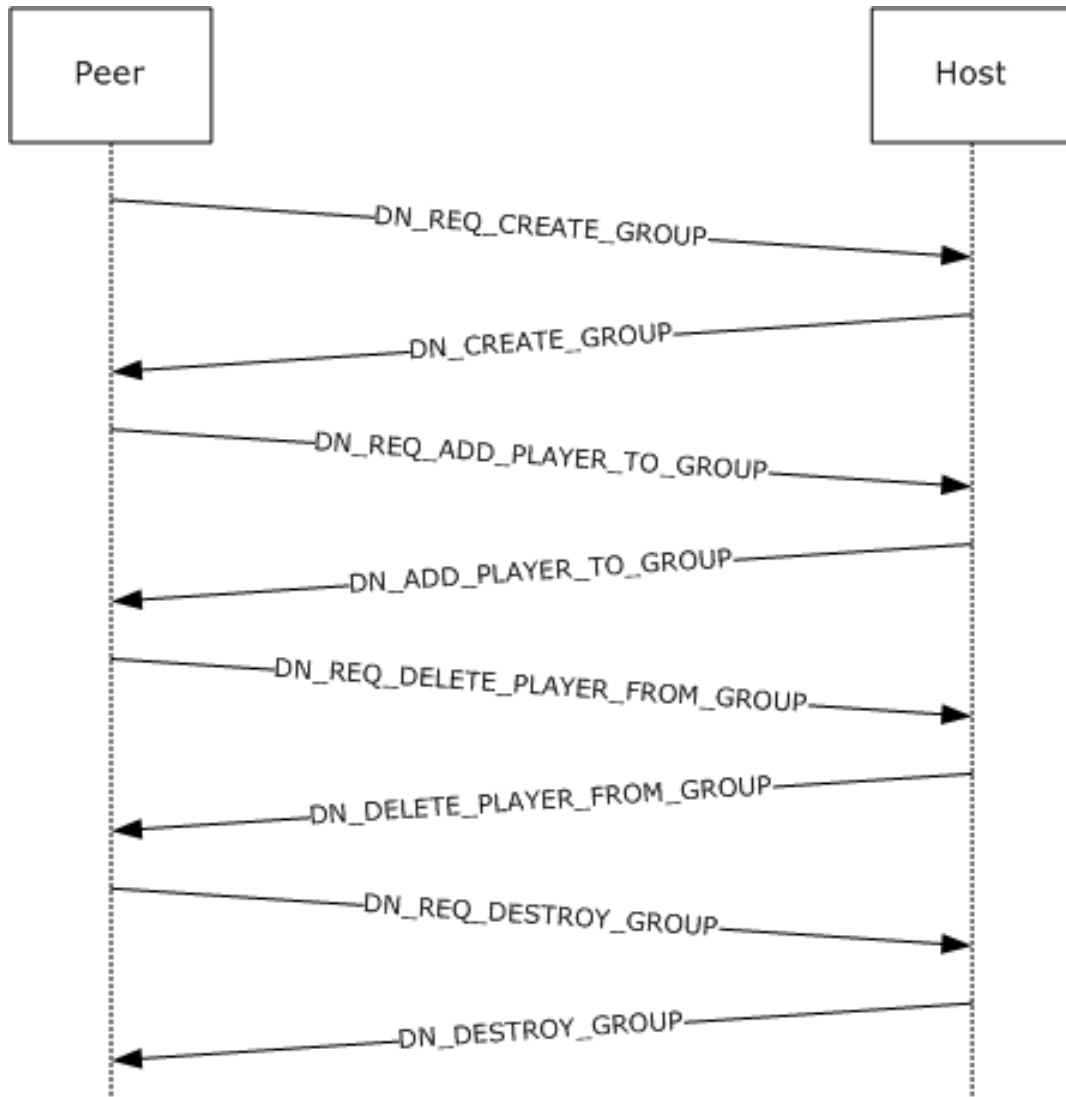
Peer

Host

DN_REQ_CREATE_GROUP

DN_CREATE_GROUP

DN_REQ_ADD_PLAYER_TO_GROUP

DN_ADD_PLAYER_TO_GROUP

DN_REQ_DELETE_PLAYER_FROM_GROUP

DN_DELETE_PLAYER_FROM_GROUP

DN_REQ_DESTROY_GROUP

DN_DESTROY_GROUP